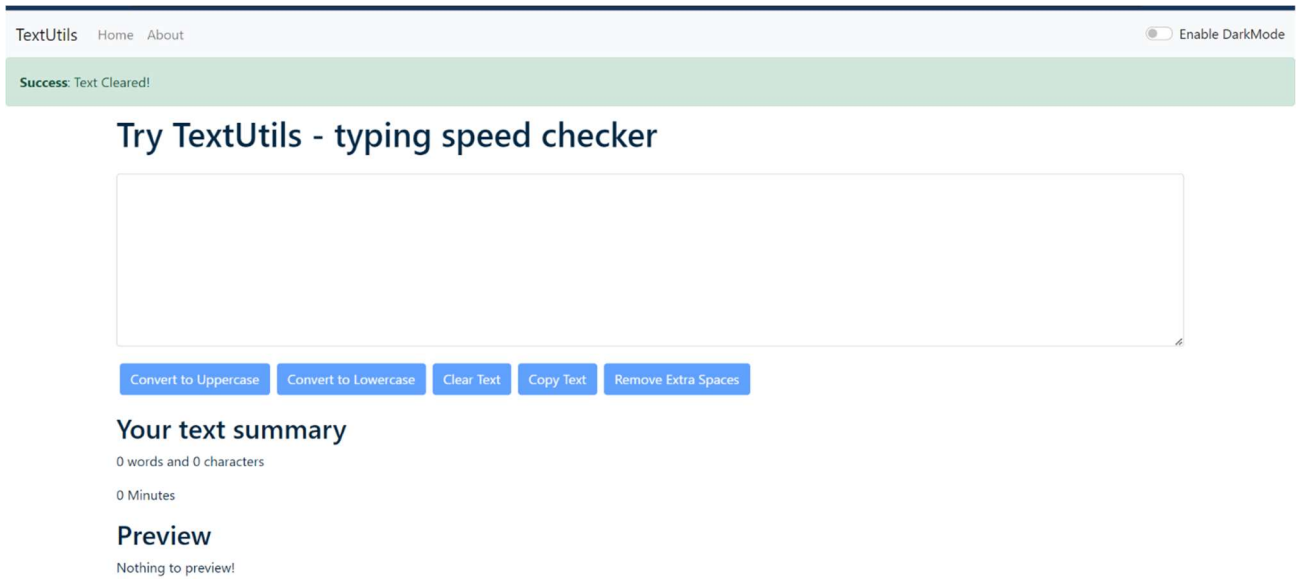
TextUtils Home About

Enable DarkMode

Success: Text Cleared!

Try TextUtils - typing speed checker

Convert to Uppercase Convert to Lowercase Clear Text Copy Text Remove Extra Spaces

Your text summary

0 words and 0 characters

0 Minutes

Preview

Nothing to preview!